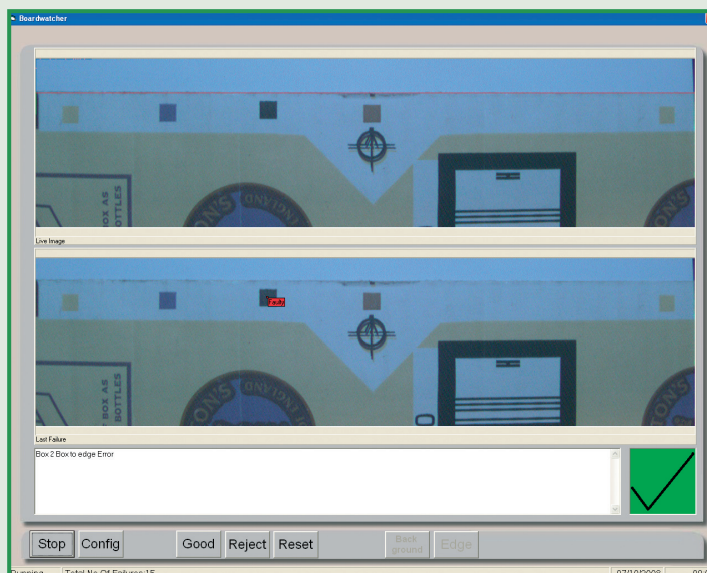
Boardwatcher

BOX AS
BOTTLES
ENGLAND
TON'S

Live Image

BOX AS
BOTTLES
ENGLAND
TON'S

Last Failure

Box 2 Box to edge Error

Stop Config Good Reject Reset Back ground Edge

Running Total No Of Failures 15 07/10/2008 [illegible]